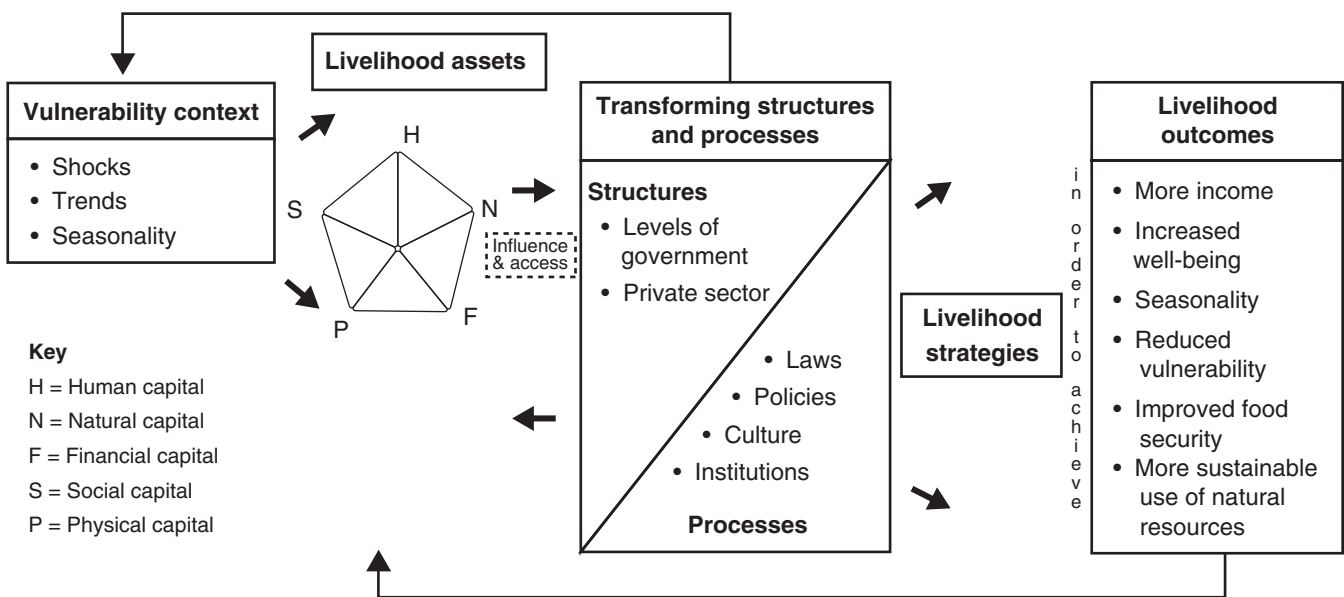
Vulnerability context
• Shocks
• Trends
• Seasonality

Livelihood assets

H
S
N
P
F

Influence & access

Key
H = Human capital
N = Natural capital
F = Financial capital
S = Social capital
P = Physical capital

Transforming structures and processes

Structures
• Levels of government
• Private sector

• Laws
• Policies
• Culture
• Institutions

Processes

Livelihood strategies

in order to achieve

Livelihood outcomes
• More income
• Increased well-being
• Seasonality
• Reduced vulnerability
• Improved food security
• More sustainable use of natural resources